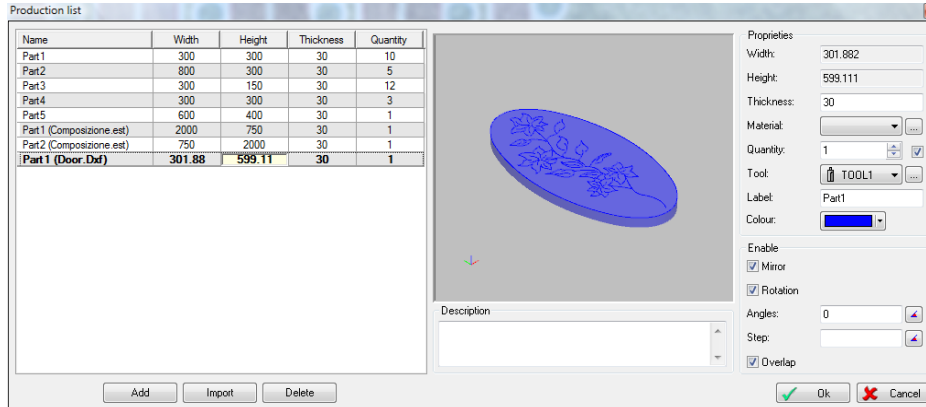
Production list

| Name | Width | Height | Thickness | Quantity |
|---|---|---|---|---|
| Part1 | 300 | 300 | 30 | 10 |
| Part2 | 800 | 300 | 30 | 5 |
| Part3 | 300 | 150 | 30 | 12 |
| Part4 | 300 | 300 | 30 | 3 |
| Part5 | 600 | 400 | 30 | 1 |
| Part1 (Composizione.est) | 2000 | 750 | 30 | 1 |
| Part2 (Composizione.est) | 750 | 2000 | 30 | 1 |
| Part1 (Door.Dxf) | 301.88 | 599.11 | 30 | 1 |

Description

Proprieties
Width: 301.882
Height: 599.111
Thickness: 30
Material:
Quantity: 1
Tool: TOOL1
Label: Part1
Colour:

Enable
Mirror
Rotation
Angles: 0
Step:
Overlap

Add Import Delete

Ok Cancel